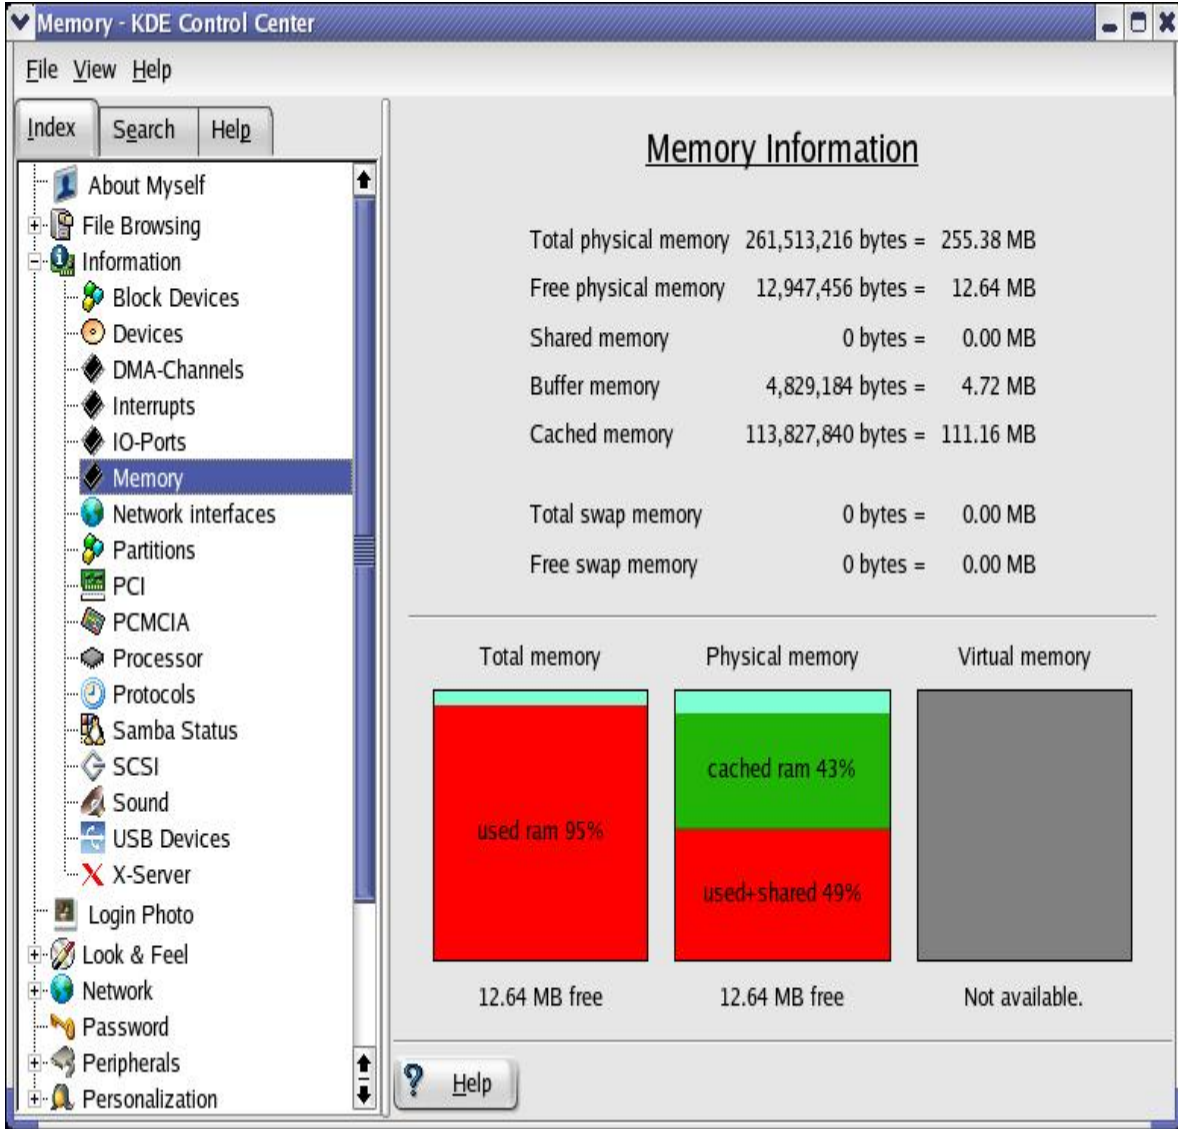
Memory - KDE Control Center

File View Help

Index Search Help

About Myself
File Browsing
Information
Block Devices
Devices
DMA-Channels
Interrupts
IO-Ports
Memory
Network interfaces
Partitions
PCI
PCMCIA
Processor
Protocols
Samba Status
SCSI
Sound
USB Devices
X-Server
Login Photo
Look & Feel
Network
Password
Peripherals
Personalization

Memory Information

| | | |
|---|---|---|
| Total physical memory | 261,513,216 bytes = | 255.38 MB |
| Free physical memory | 12,947,456 bytes = | 12.64 MB |
| Shared memory | 0 bytes = | 0.00 MB |
| Buffer memory | 4,829,184 bytes = | 4.72 MB |
| Cached memory | 113,827,840 bytes = | 111.16 MB |
| Total swap memory | 0 bytes = | 0.00 MB |
| Free swap memory | 0 bytes = | 0.00 MB |

Total memory

used ram 95%

12.64 MB free

Physical memory

cached ram 43%

used+shared 49%

12.64 MB free

Virtual memory

Not available.

Help